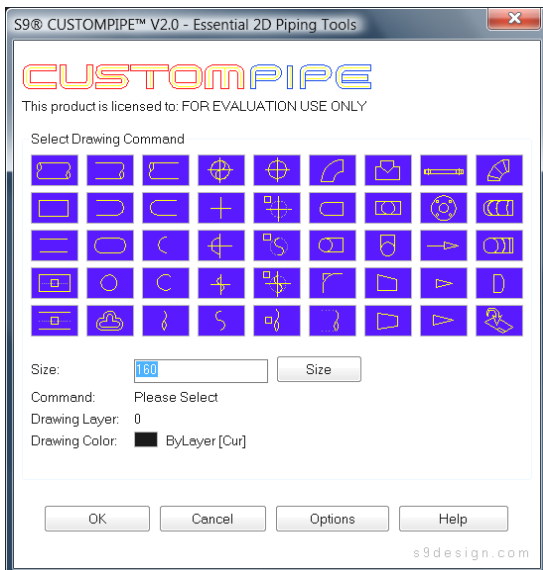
S9® CUSTOMPIPE™ V2.0 - Essential 2D Piping Tools

CUSTOMPIPE

This product is licensed to: FOR EVALUATION USE ONLY

Select Drawing Command

Size: 160 Size

Command: Please Select

Drawing Layer: 0

Drawing Color: ByLayer [Cur]

OK Cancel Options Help

s9design.com